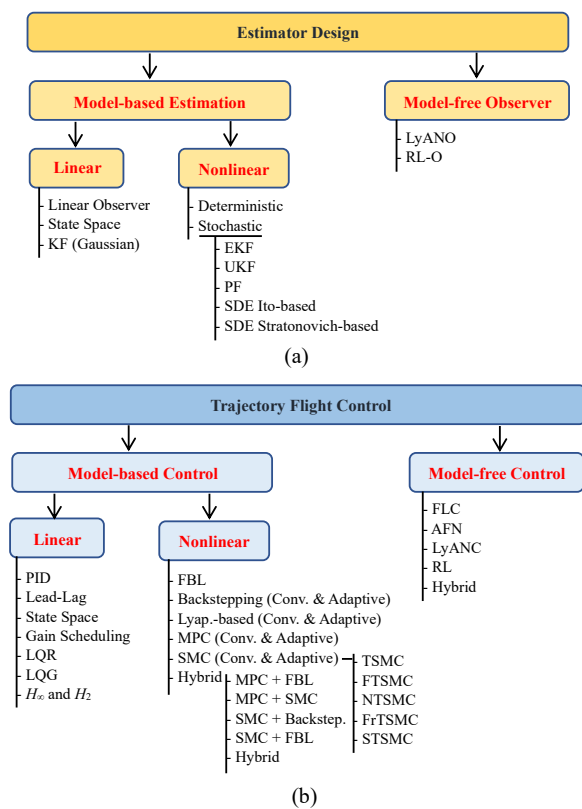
Estimator Design

Model-based Estimation

Model-free Observer

LyANO
RL-O

Linear

Linear Observer
State Space
KF (Gaussian)

Nonlinear

Deterministic
Stochastic

EKF
UKF
PF
SDE Ito-based
SDE Stratonovich-based

(a)

Trajectory Flight Control

Model-based Control

Model-free Control

FLC
AFN
LyANC
RL
Hybrid

Linear

PID
Lead-Lag
State Space
Gain Scheduling
LQR
LQG
$H_\infty$ and $H_2$

Nonlinear

FBL
Backstepping (Conv. & Adaptive)
Lyap.-based (Conv. & Adaptive)
MPC (Conv. & Adaptive)
SMC (Conv. & Adaptive)
Hybrid

TSMC
FTSMC
NTSMC
FrTSMC
STSMC

MPC + FBL
MPC + SMC
SMC + Backstep.
SMC + FBL
Hybrid

(b)